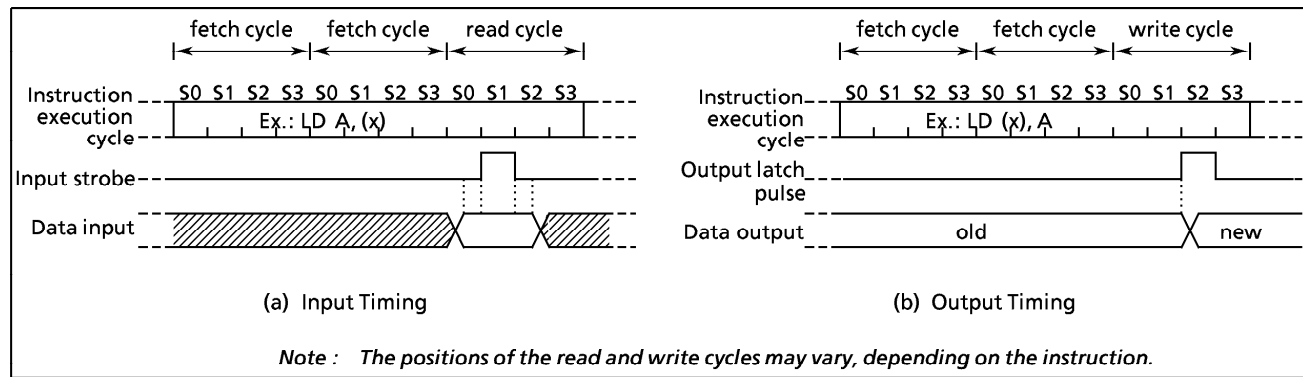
fetch cycle fetch cycle read cycle

Instruction execution cycle S0 S1 S2 S3 S0 S1 S2 S3 S0 S1 S2 S3

Ex.: LD A, (x)

Input strobe

Data input

(a) Input Timing

fetch cycle fetch cycle write cycle

Instruction execution cycle S0 S1 S2 S3 S0 S1 S2 S3 S0 S1 S2 S3

Ex.: LD (x), A

Output latch pulse

Data output old new

(b) Output Timing

Note : The positions of the read and write cycles may vary, depending on the instruction.